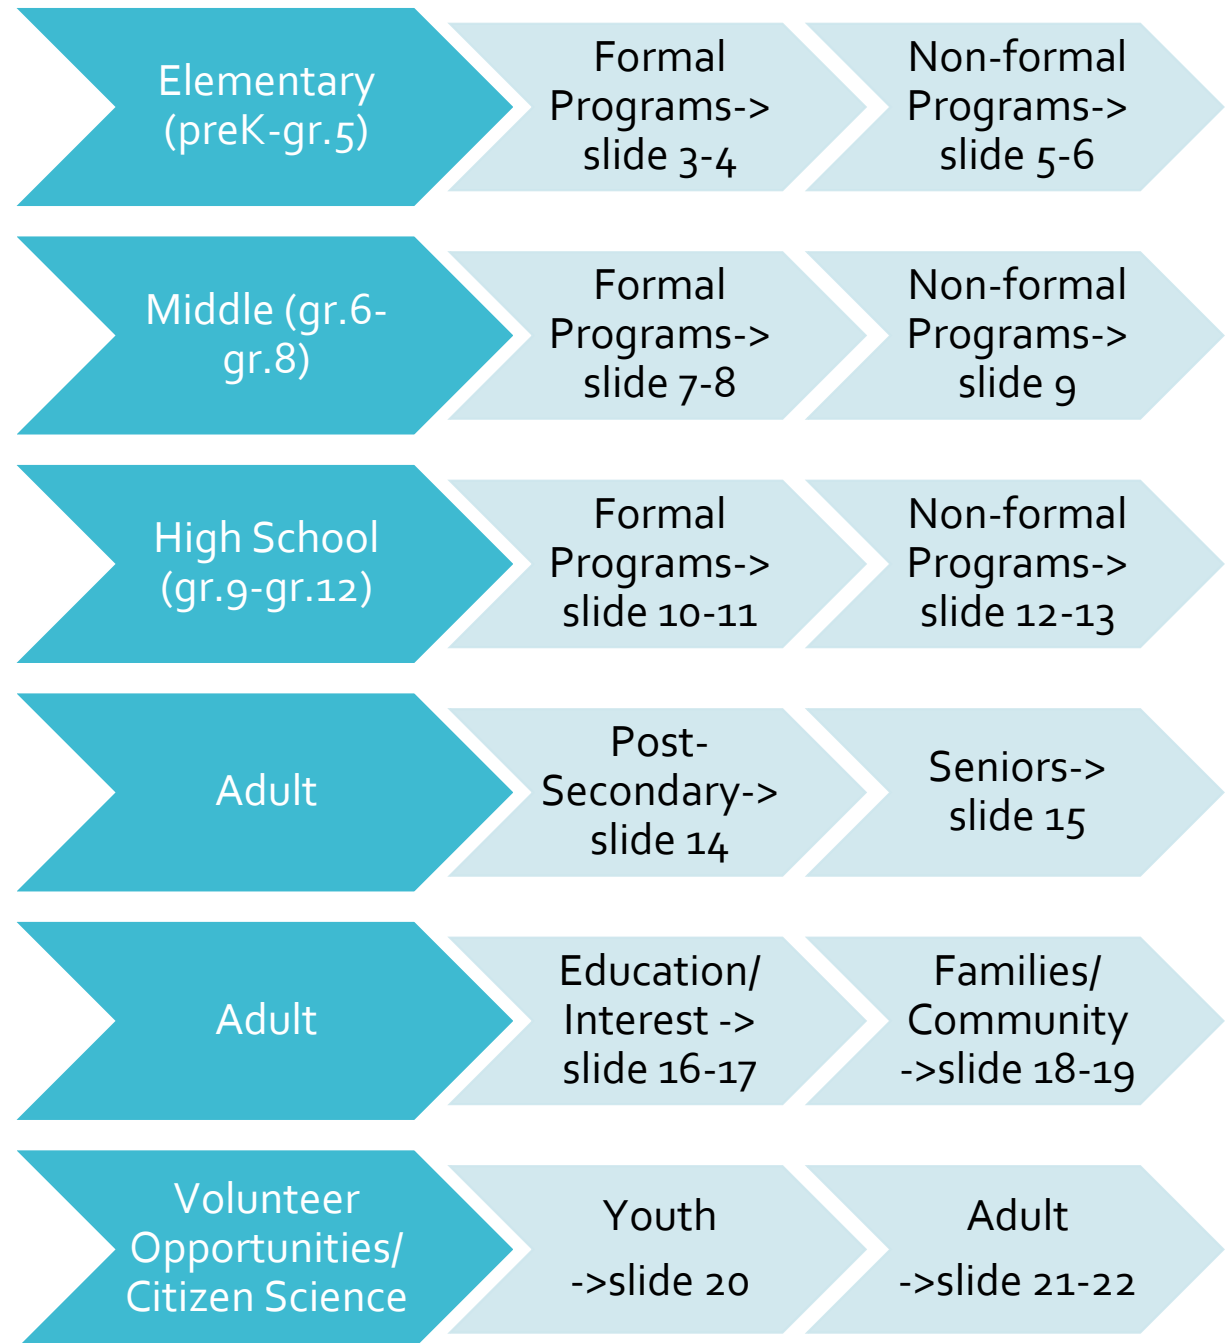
Elementary (preK-gr.5)

Formal Programs-> slide 3-4

Non-formal Programs-> slide 5-6

Middle (gr.6-gr.8)

Formal Programs-> slide 7-8

Non-formal Programs-> slide 9

High School (gr.9-gr.12)

Formal Programs-> slide 10-11

Non-formal Programs-> slide 12-13

Adult

Post-Secondary-> slide 14

Seniors-> slide 15

Adult

Education/ Interest -> slide 16-17

Families/ Community ->slide 18-19

Volunteer Opportunities/ Citizen Science

Youth ->slide 20

Adult ->slide 21-22